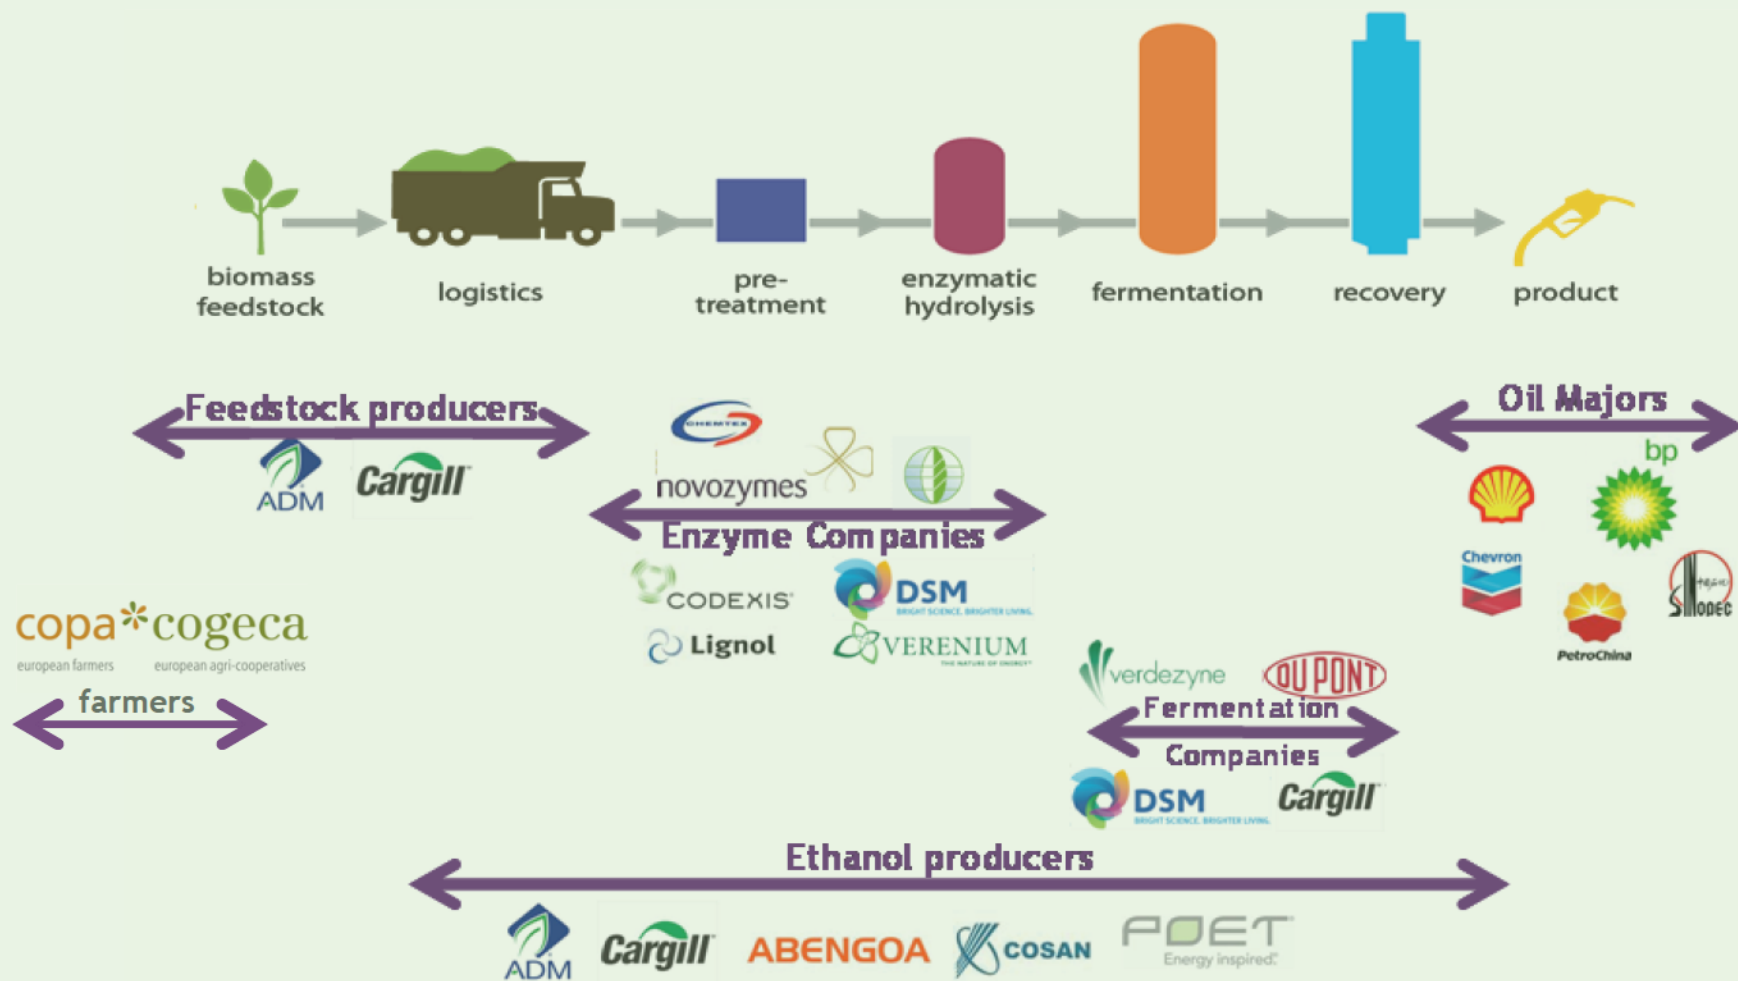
biomass feedstock
logistics
pre-treatment
enzymatic hydrolysis
fermentation
recovery
product

Feedstock producers
ADM
Cargill

CHEMTEX
novozymes
Enzyme Companies
CODEXIS
DSM
BRIGHT SCIENCE. BRIGHTER LIVING.
Lignol
VERENIUM
THE NATURE OF ENERGY

Oil Majors
bp
Chevron
PetroChina
SINOPEC

copa cogeca
european farmers
european agri-cooperatives
farmers

verdezyne
DUPONT
Fermentation Companies
DSM
BRIGHT SCIENCE. BRIGHTER LIVING.
Cargill

Ethanol producers
ADM
Cargill
ABENGOA
COSAN
POET
Energy inspired.